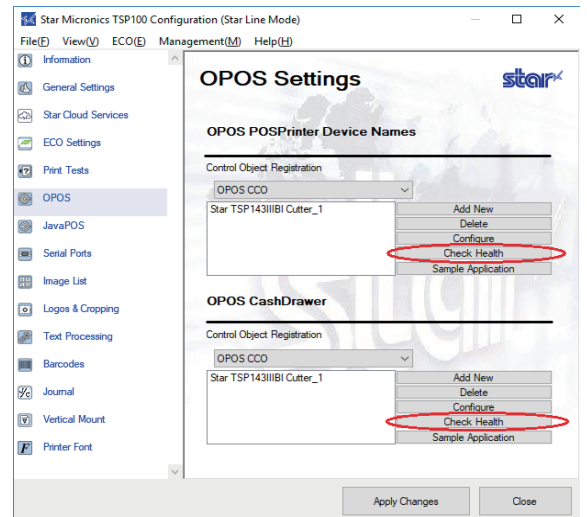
Star Micronics TSP100 Configuration (Star Line Mode)

File(F) View(V) ECO(E) Management(M) Help(H)

Information
General Settings
Star Cloud Services
ECO Settings
Print Tests
OPOS
JavaPOS
Serial Ports
Image List
Logos & Cropping
Text Processing
Barcodes
Journal
Vertical Mount
Printer Font

OPOS Settings

star

OPOS POSPrinter Device Names

Control Object Registration

OPOS CCO

Star TSP143IIIBI Cutter_1

Add New
Delete
Configure
Check Health
Sample Application

OPOS CashDrawer

Control Object Registration

OPOS CCO

Star TSP143IIIBI Cutter_1

Add New
Delete
Configure
Check Health
Sample Application

Apply Changes
Close